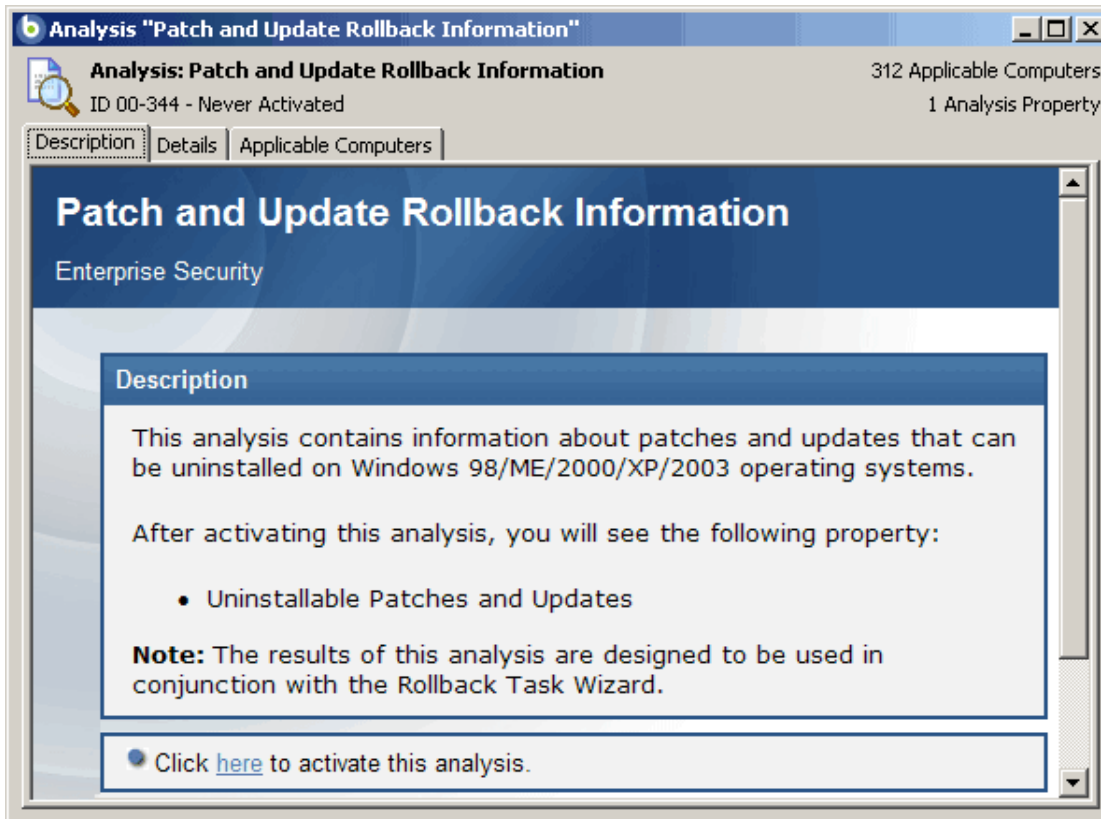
Analysis "Patch and Update Rollback Information"

Analysis: Patch and Update Rollback Information
ID 00-344 - Never Activated

312 Applicable Computers
1 Analysis Property

Description | Details | Applicable Computers

Patch and Update Rollback Information

Enterprise Security

Description

This analysis contains information about patches and updates that can be uninstalled on Windows 98/ME/2000/XP/2003 operating systems.

After activating this analysis, you will see the following property:

• Uninstallable Patches and Updates

**Note:** The results of this analysis are designed to be used in conjunction with the Rollback Task Wizard.

Click here to activate this analysis.